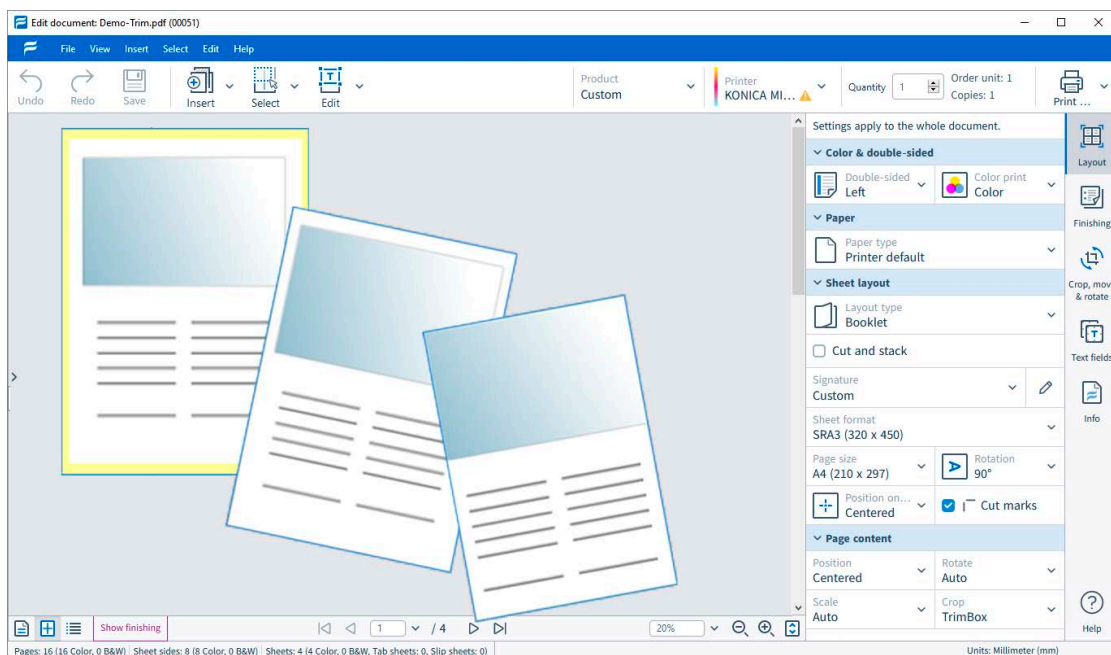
Edit document: Demo-Trim.pdf (00051)

File View Insert Select Edit Help

Undo Redo Save Insert Select Edit

Product
Custom

Printer
KONICA MI...

Quantity 1

Order unit: 1
Copies: 1

Print ...

Settings apply to the whole document.

Color & double-sided

Double-sided
Left

Color print
Color

Paper

Paper type
Printer default

Sheet layout

Layout type
Booklet

Cut and stack

Signature
Custom

Sheet format
SRA3 (320 x 450)

Page size
A4 (210 x 297)

Rotation
90°

Position on...
Centered

Cut marks

Page content

Position
Centered

Rotate
Auto

Scale
Auto

Crop
TrimBox

Layout

Finishing

Crop, mov & rotate

Text fields

Info

Help

Show finishing

1 / 4

20%

Pages: 16 (16 Color, 0 B&W) | Sheet sides: 8 (8 Color, 0 B&W) | Sheets: 4 (4 Color, 0 B&W, Tab sheets: 0, Slip sheets: 0)

Units: Millimeter (mm)